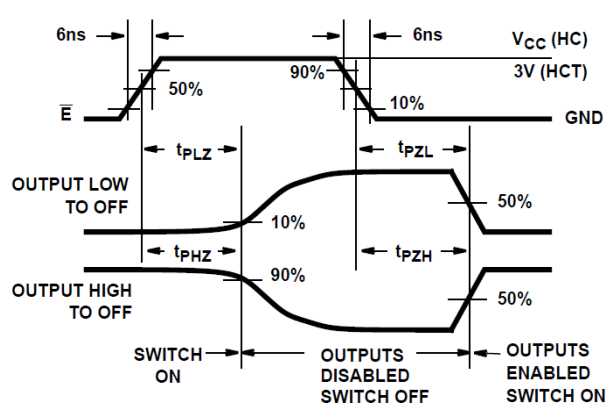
6ns

6ns

$V_{CC}$ (HC)

3V (HCT)

90%

50%

10%

$\overline{E}$

GND

$t_{PLZ}$

$t_{PZL}$

OUTPUT LOW TO OFF

10%

50%

$t_{PHZ}$

$t_{PZH}$

90%

OUTPUT HIGH TO OFF

50%

SWITCH ON

OUTPUTS DISABLED SWITCH OFF

OUTPUTS ENABLED SWITCH ON